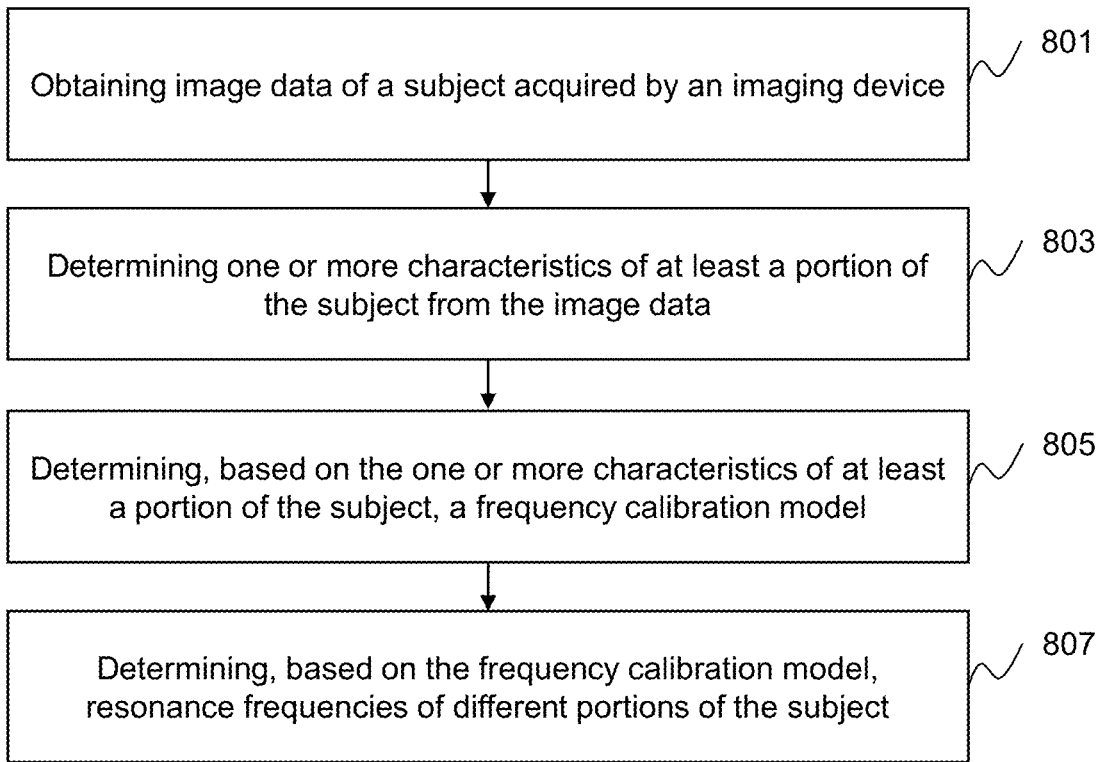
Obtaining image data of a subject acquired by an imaging device

801

Determining one or more characteristics of at least a portion of the subject from the image data

803

Determining, based on the one or more characteristics of at least a portion of the subject, a frequency calibration model

805

Determining, based on the frequency calibration model, resonance frequencies of different portions of the subject

807